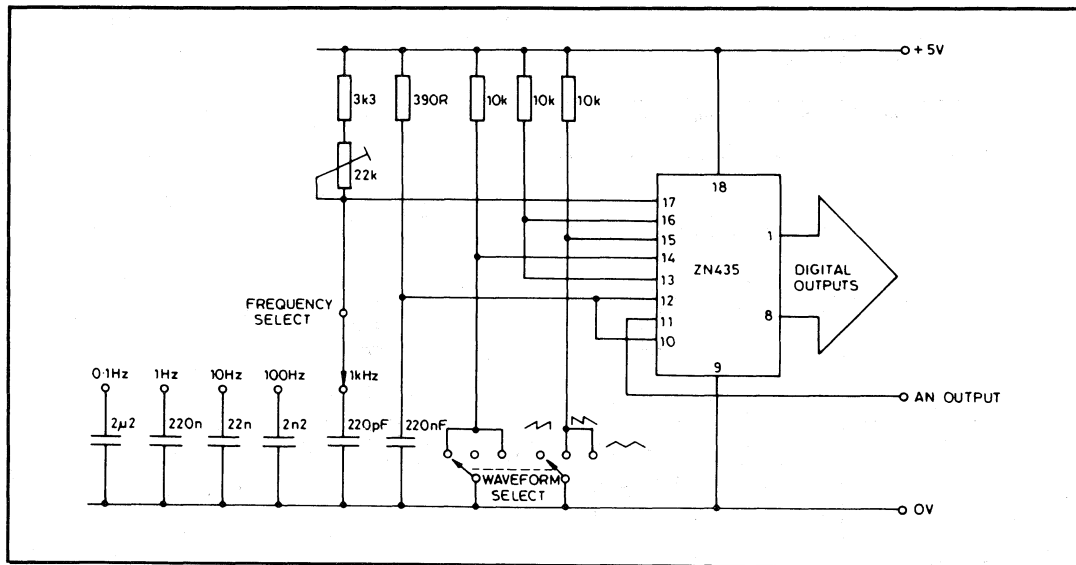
+ 5V

3k3

390R

10k

10k

10k

22k

18

17

16

15

14

13

12

11

10

9

1

8

ZN435

DIGITAL OUTPUTS

FREQUENCY SELECT

0·1Hz

1Hz

10Hz

100Hz

1kHz

$2\mu2$

220n

22n

2n2

220pF

220nF

WAVEFORM SELECT

AN OUTPUT

0V